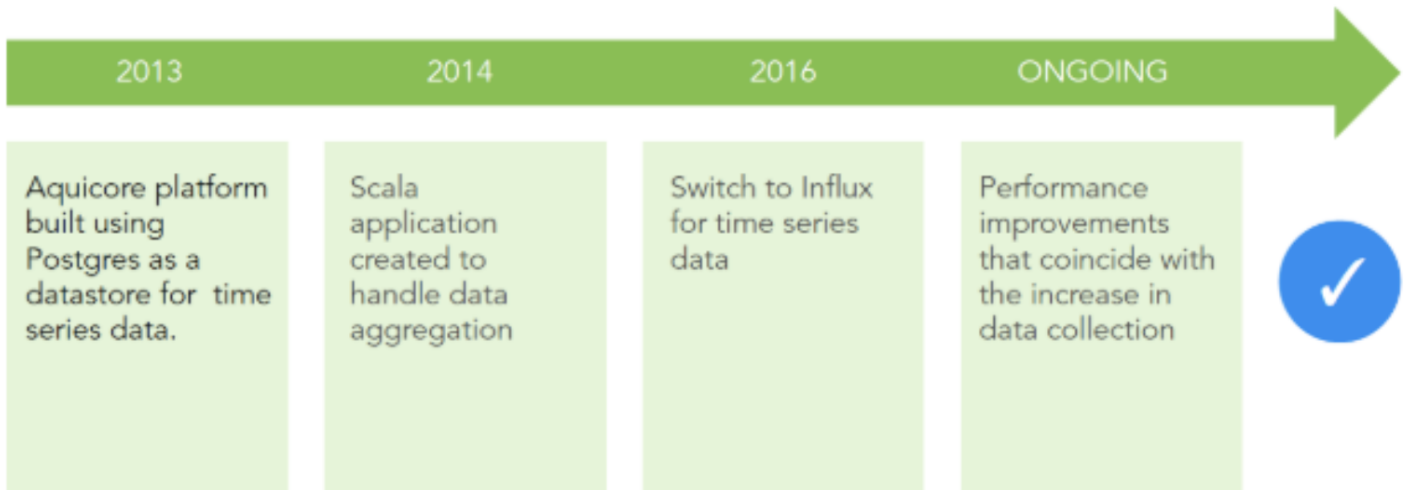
2013

Aquicore platform built using Postgres as a datastore for time series data.

2014

Scala application created to handle data aggregation

2016

Switch to Influx for time series data

ONGOING

Performance improvements that coincide with the increase in data collection

✓